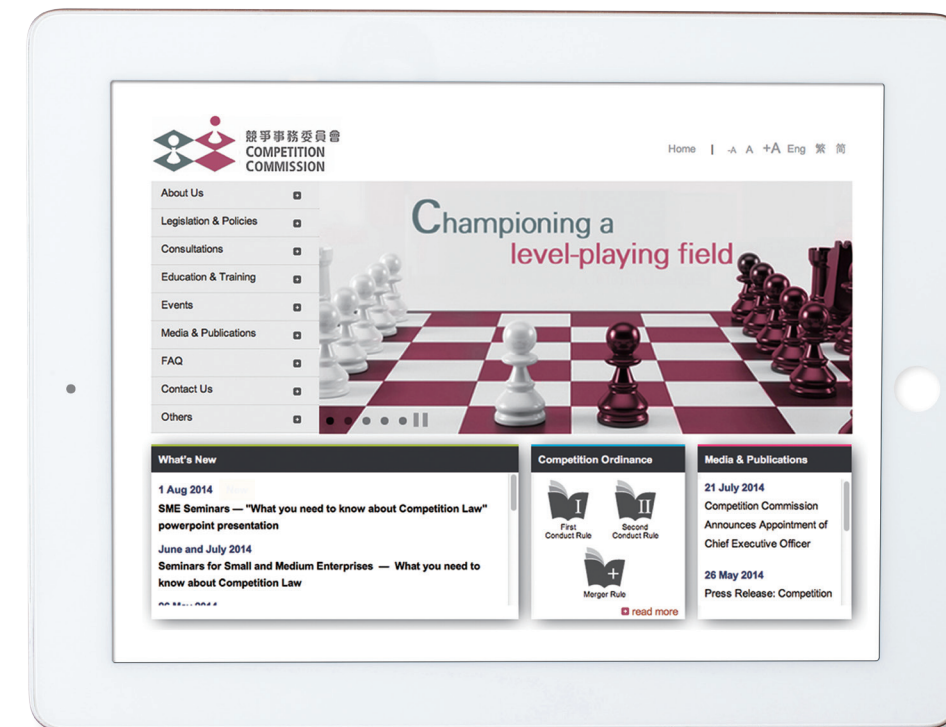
競爭事務委員會
COMPETITION
COMMISSION

Home | -A A +A Eng 繁 简

About Us
Legislation & Policies
Consultations
Education & Training
Events
Media & Publications
FAQ
Contact Us
Others

Championing a
level-playing field

What's New

1 Aug 2014 New
SME Seminars — "What you need to know about Competition Law" powerpoint presentation

June and July 2014
Seminars for Small and Medium Enterprises — What you need to know about Competition Law

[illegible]

Competition Ordinance

I
First Conduct Rule

II
Second Conduct Rule

+
Merger Rule

read more

Media & Publications

21 July 2014
Competition Commission Announces Appointment of Chief Executive Officer

26 May 2014
Press Release: Competition